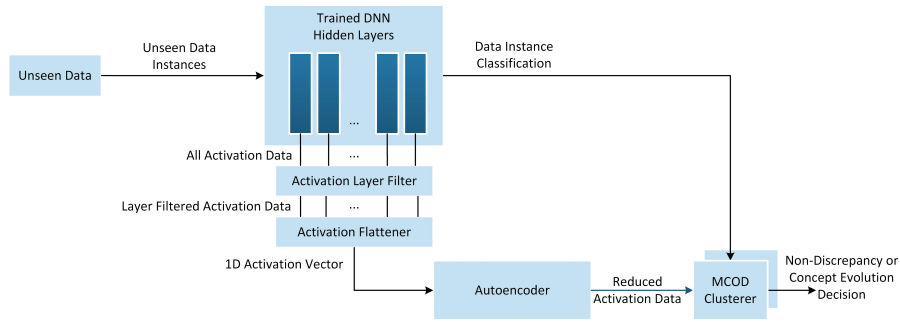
Trained DNN Hidden Layers

Unseen Data

Unseen Data Instances

Data Instance Classification

...

All Activation Data

...

Activation Layer Filter

Layer Filtered Activation Data

...

Activation Flattener

1D Activation Vector

Autoencoder

Reduced Activation Data

MCOD Clusterer

Non-Discrepancy or Concept Evolution Decision